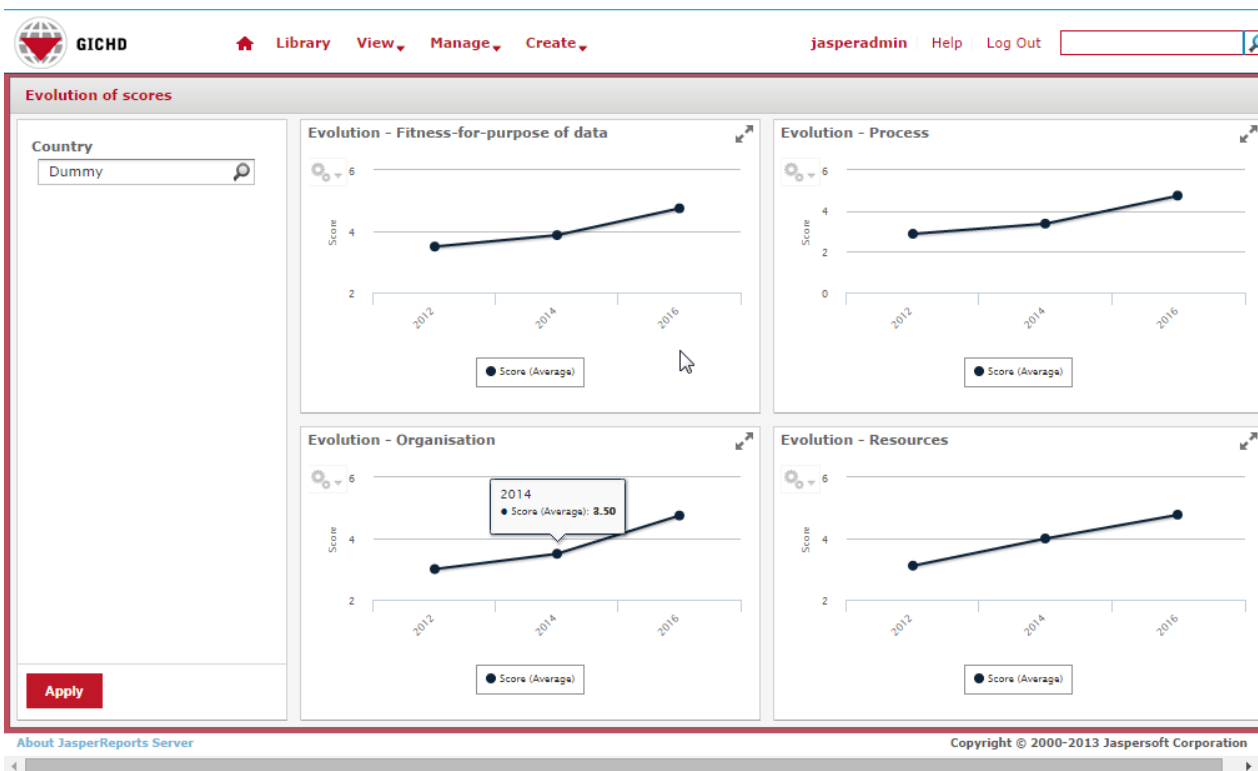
GICHD

Library View Manage Create

jasperadmin Help Log Out

Evolution of scores

Country

Dummy

Apply

Evolution - Fitness-for-purpose of data

6
4
2
Score
2012 2014 2016
Score (Average)

Evolution - Process

6
4
2
0
Score
2012 2014 2016
Score (Average)

Evolution - Organisation

2014
Score (Average): 3.50

6
4
2
Score
2012 2014 2016
Score (Average)

Evolution - Resources

6
4
2
Score
2012 2014 2016
Score (Average)

About JasperReports Server

Copyright © 2000-2013 Jaspersoft Corporation